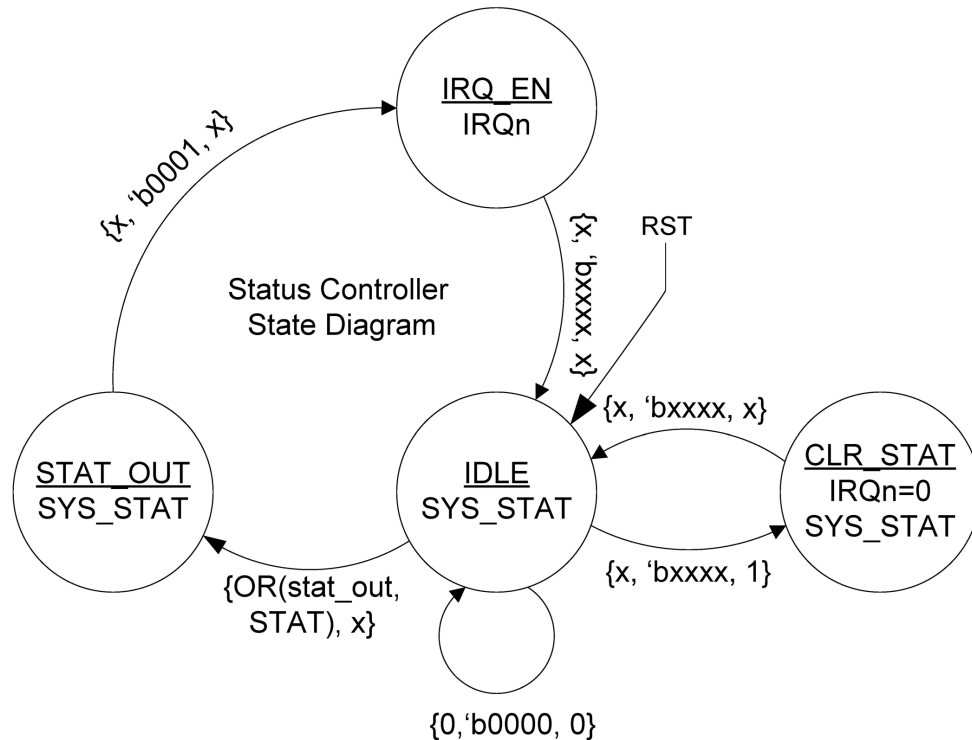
IRQ_EN
IRQn

{x, 'b0001, x}

{x, 'bxxxx, x}

RST

Status Controller
State Diagram

{x, 'bxxxx, x}

STAT_OUT
SYS_STAT

IDLE
SYS_STAT

CLR_STAT
IRQn=0
SYS_STAT

{x, 'bxxxx, 1}

{OR(stat_out, STAT), x}

{0,'b0000, 0}